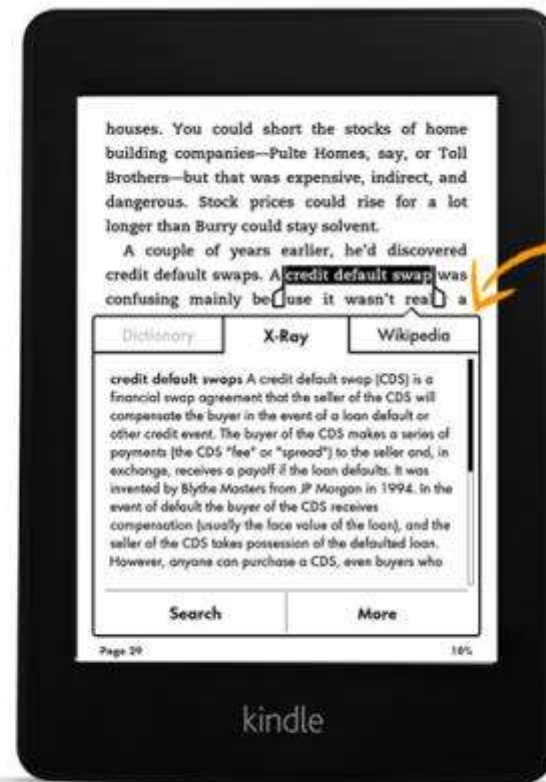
houses. You could short the stocks of home building companies—Pulte Homes, say, or Toll Brothers—but that was expensive, indirect, and dangerous. Stock prices could rise for a lot longer than Burry could stay solvent.

A couple of years earlier, he'd discovered credit default swaps. A credit default swap was confusing mainly be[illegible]use it wasn't rea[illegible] a

Dictionary | X-Ray | Wikipedia

credit default swaps A credit default swap (CDS) is a financial swap agreement that the seller of the CDS will compensate the buyer in the event of a loan default or other credit event. The buyer of the CDS makes a series of payments (the CDS "fee" or "spread") to the seller and, in exchange, receives a payoff if the loan defaults. It was invented by Blythe Masters from JP Morgan in 1994. In the event of default the buyer of the CDS receives compensation (usually the face value of the loan), and the seller of the CDS takes possession of the defaulted loan. However, anyone can purchase a CDS, even buyers who

Search | More

Page 29 | 18%

kindle